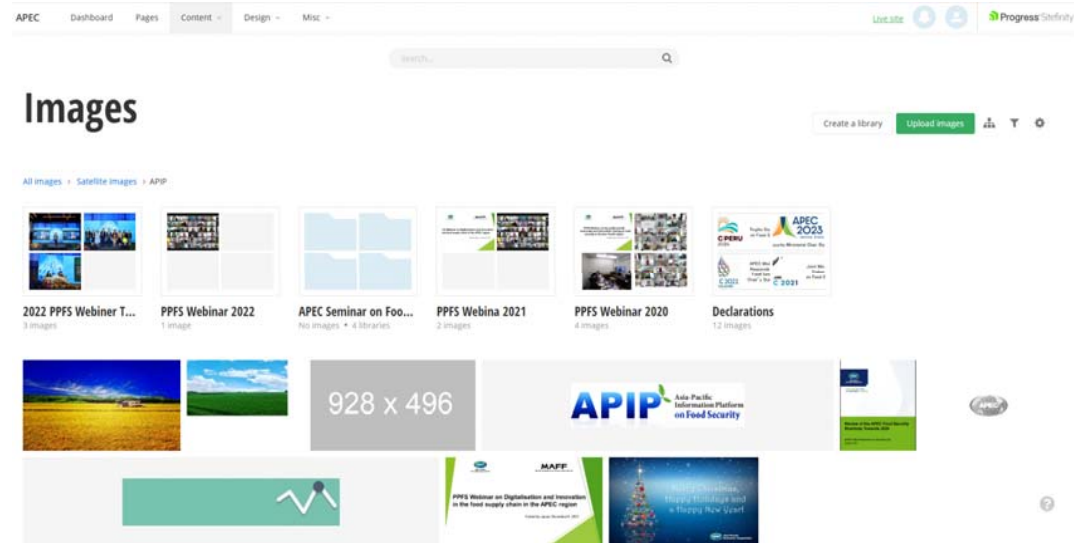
APEC Dashboard Pages Content Design Misc Live site Progress Sitefinity

Search...

Images

Create a library Upload images

All images > Satellite images > APIP

2022 PPFS Webiner T...
3 images

PPFS Webinar 2022
1 image

APEC Seminar on Foo...
No images • 4 libraries

PPFS Webina 2021
2 images

PPFS Webinar 2020
4 images

Declarations
12 images

928 x 496

APIP Asia-Pacific Information Platform on Food Security

MAFF

PPFS Webinar on Digitalisation and Innovation in the food supply chain in the APEC region

Merry Christmas, Happy Holidays and a Happy New Year!